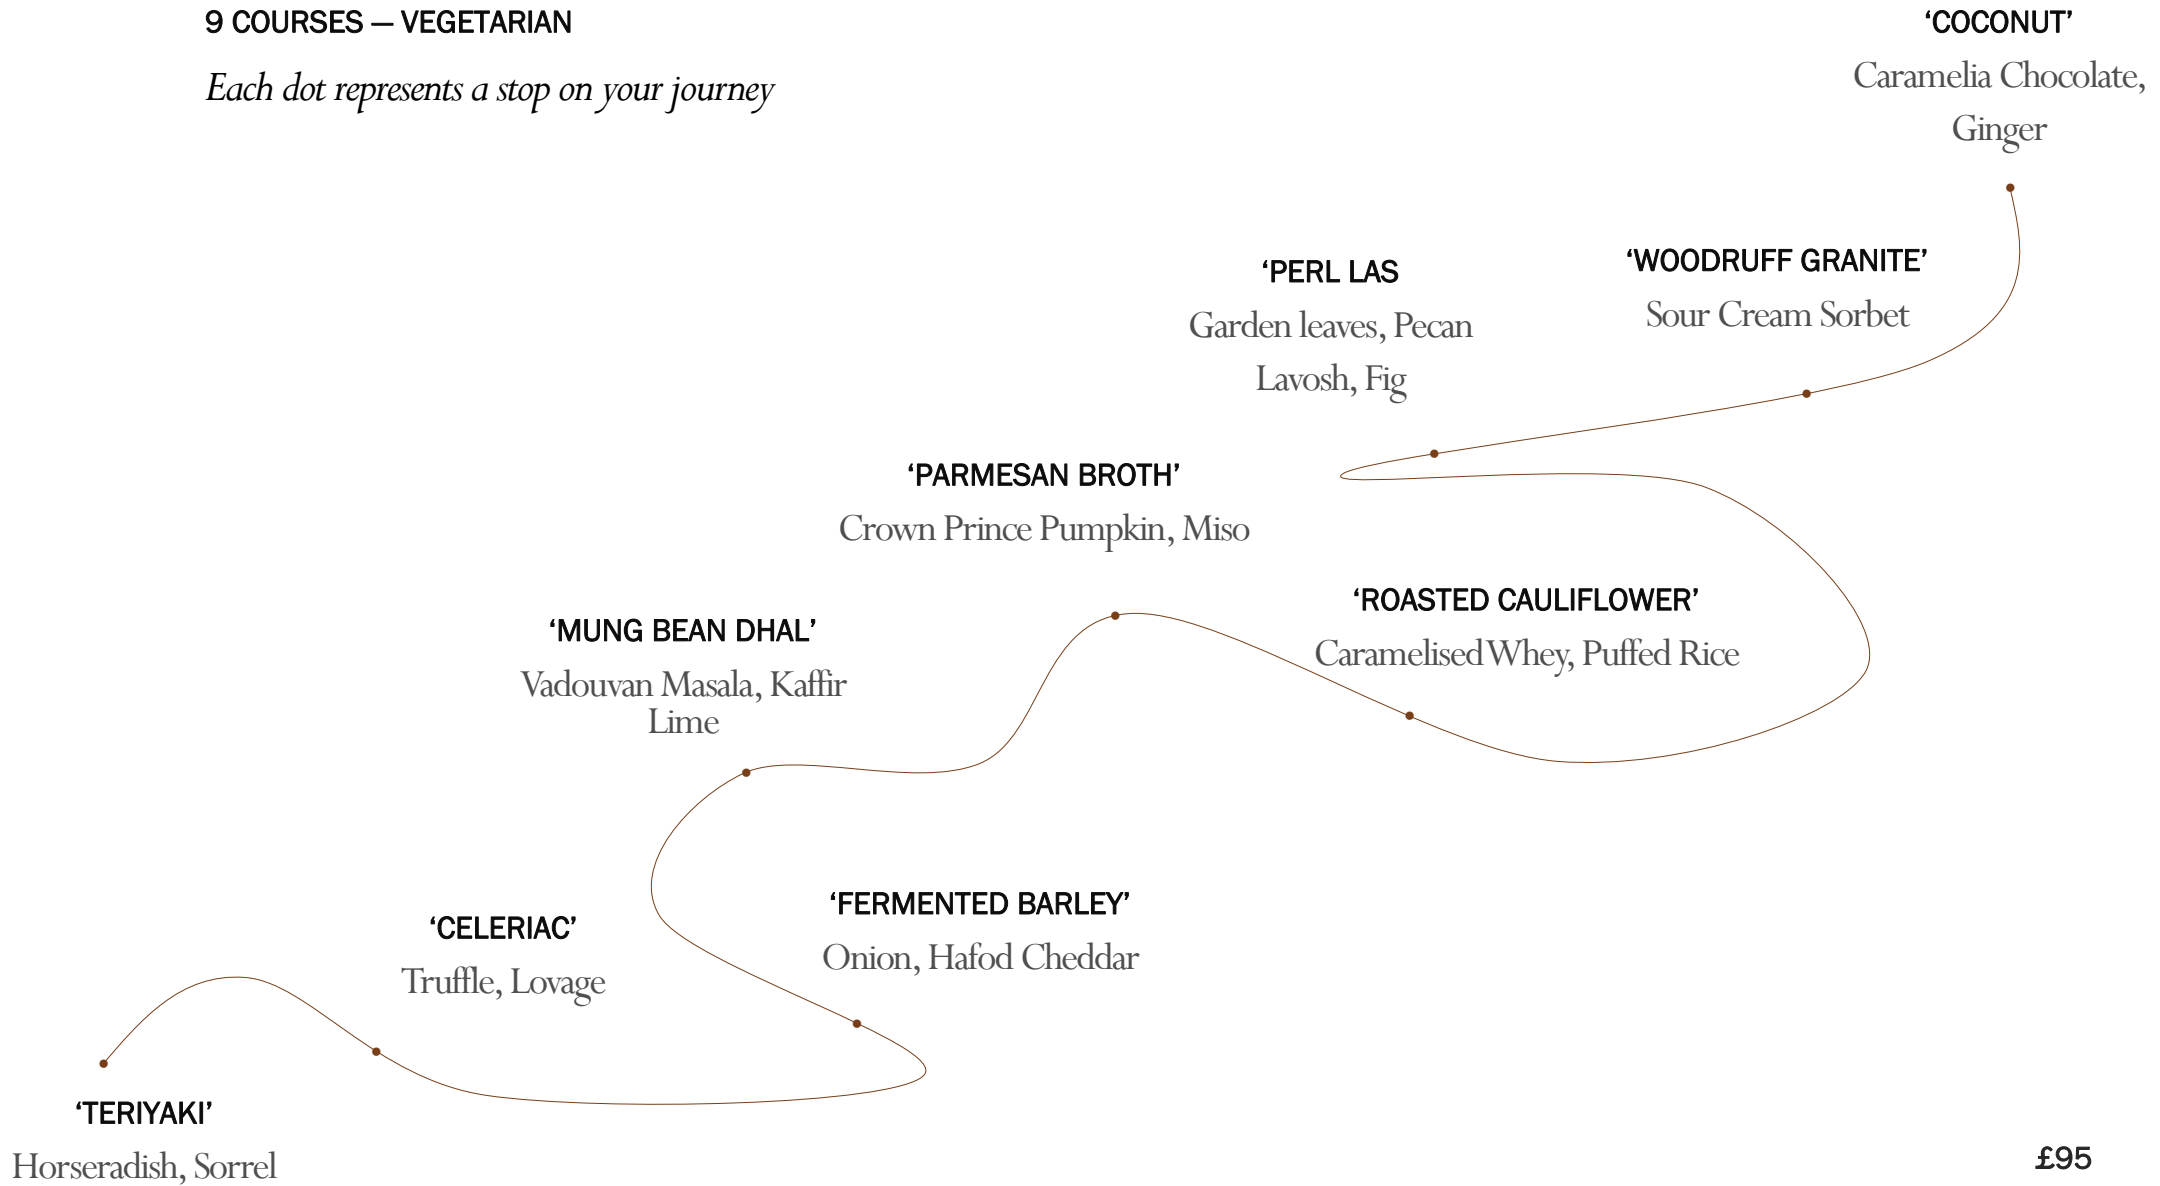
9 COURSES — VEGETARIAN

*Each dot represents a stop on your journey*

'COCONUT'
Caramelia Chocolate, Ginger

'PERL LAS
Garden leaves, Pecan Lavosh, Fig

'WOODRUFF GRANITE'
Sour Cream Sorbet

'PARMESAN BROTH'
Crown Prince Pumpkin, Miso

'ROASTED CAULIFLOWER'
Caramelised Whey, Puffed Rice

'MUNG BEAN DHAL'
Vadouvan Masala, Kaffir Lime

'FERMENTED BARLEY'
Onion, Hafod Cheddar

'CELERIAC'
Truffle, Lovage

'TERIYAKI'
Horseradish, Sorrel

£95